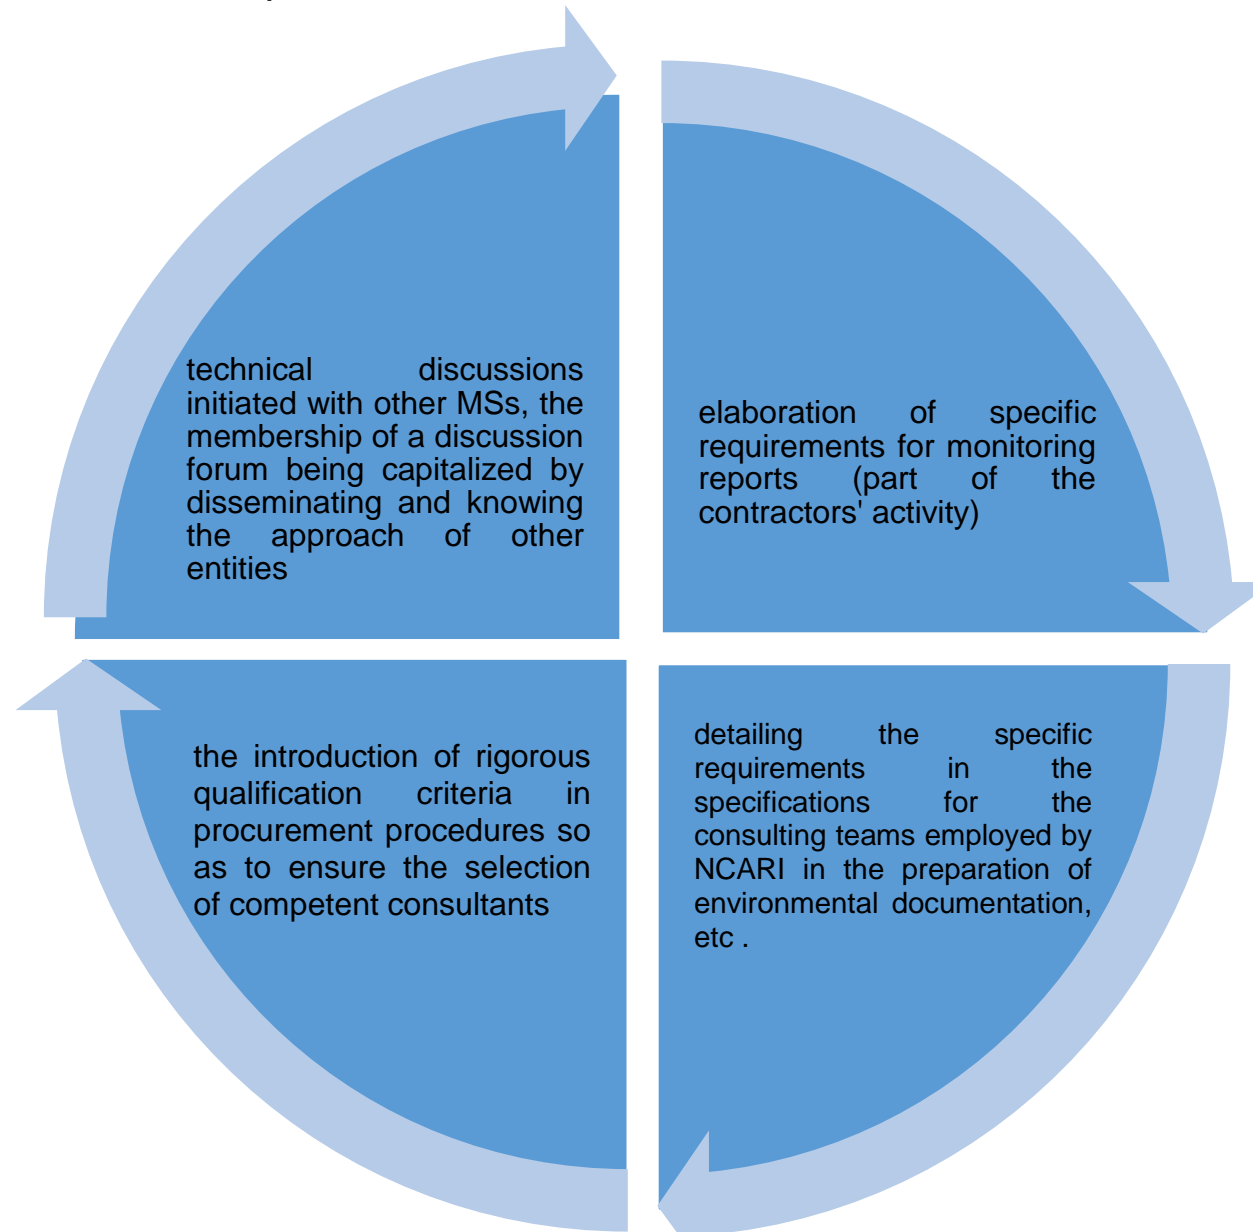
technical discussions initiated with other MSs, the membership of a discussion forum being capitalized by disseminating and knowing the approach of other entities

elaboration of specific requirements for monitoring reports (part of the contractors' activity)

detailing the specific requirements in the specifications for the consulting teams employed by NCARI in the preparation of environmental documentation, etc .

the introduction of rigorous qualification criteria in procurement procedures so as to ensure the selection of competent consultants